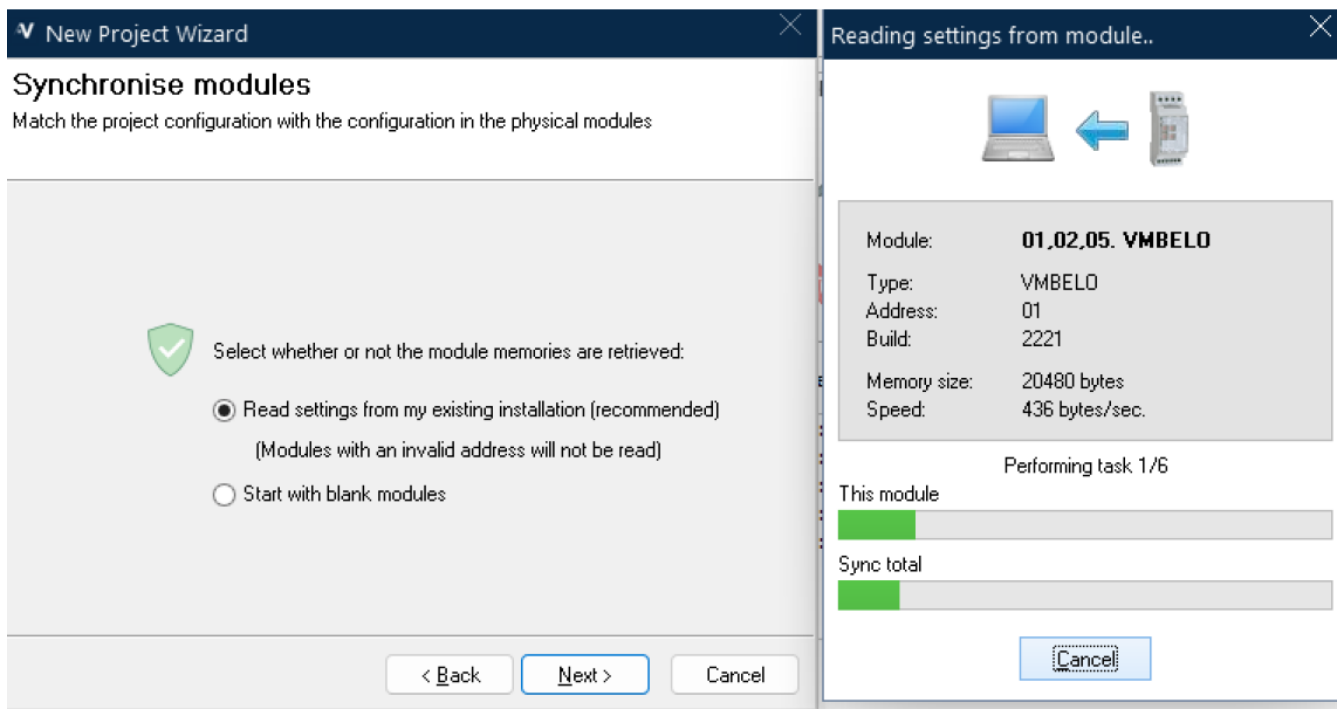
V New Project Wizard

Synchronise modules

Match the project configuration with the configuration in the physical modules

Select whether or not the module memories are retrieved:

Read settings from my existing installation (recommended)

(Modules with an invalid address will not be read)

Start with blank modules

< Back

Next >

Cancel

Reading settings from module..

| | |
|---|---|
| Module: | **01,02,05. VMBELO** |
| Type: | VMBELO |
| Address: | 01 |
| Build: | 2221 |
| Memory size: | 20480 bytes |
| Speed: | 436 bytes/sec. |

Performing task 1/6

This module

Sync total

Cancel